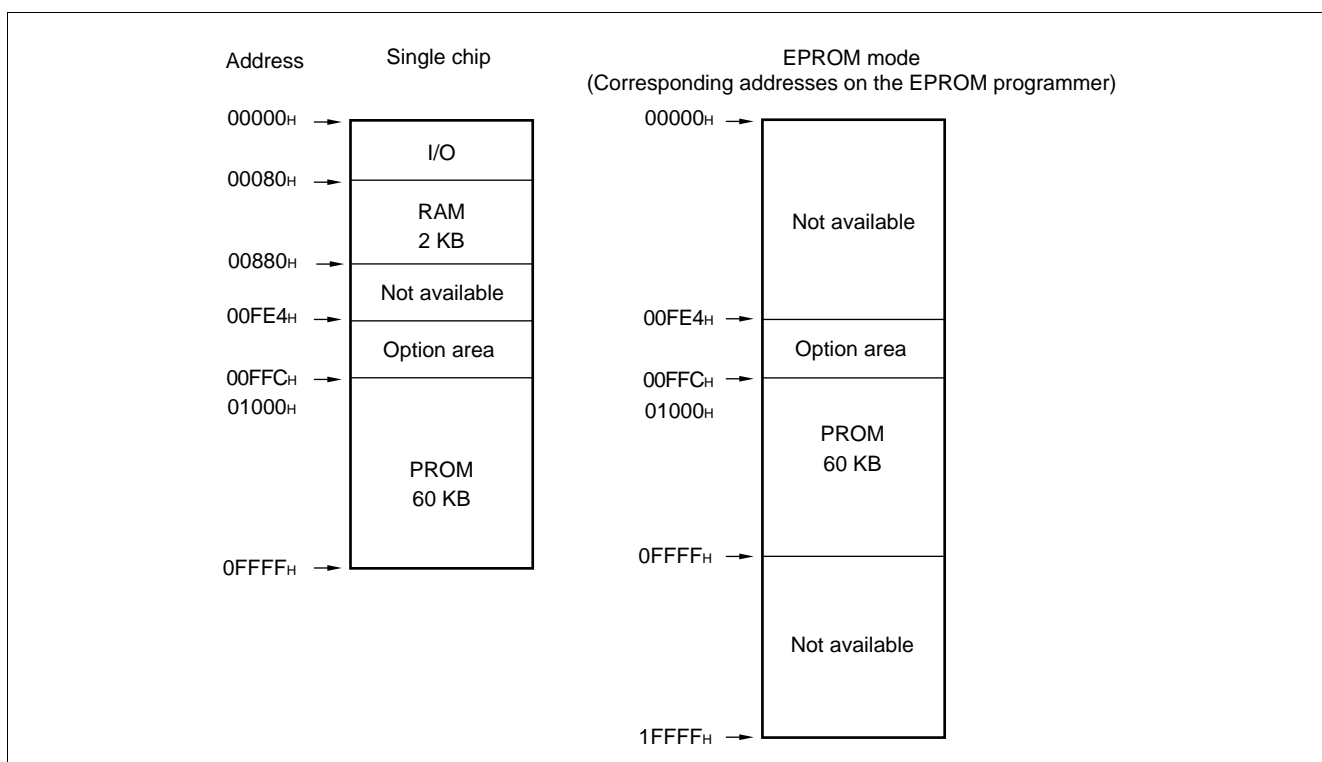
Address

Single chip

EPROM mode
(Corresponding addresses on the EPROM programmer)

00000H
00080H
00880H
00FE4H
00FFCH
01000H
0FFFFH

I/O

RAM
2 KB

Not available

Option area

PROM
60 KB

00000H

Not available

00FE4H

Option area

00FFCH
01000H

PROM
60 KB

0FFFFH

Not available

1FFFFH